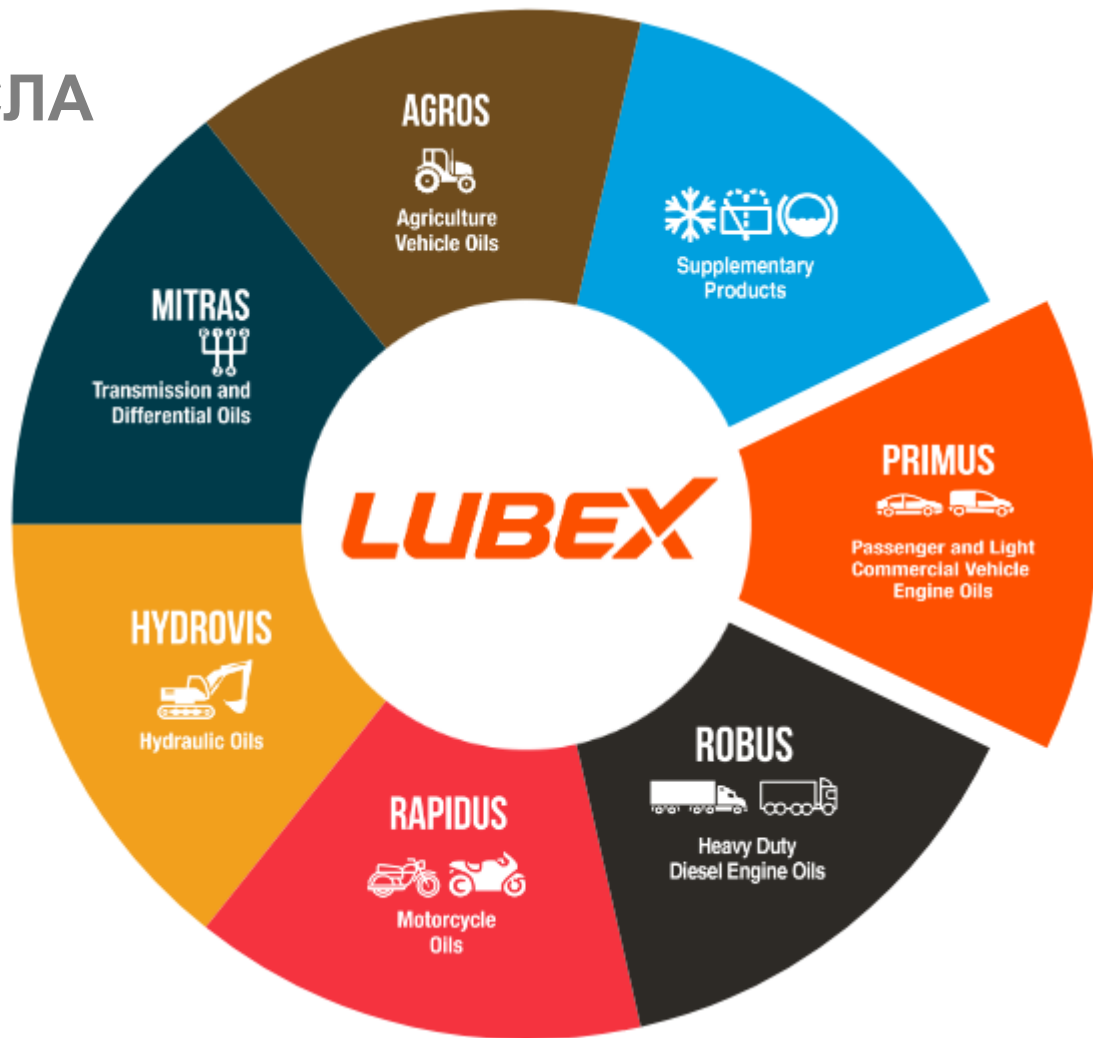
ЛА

AGROS
Agriculture Vehicle Oils

Supplementary Products

PRIMUS
Passenger and Light Commercial Vehicle Engine Oils

ROBUS
Heavy Duty Diesel Engine Oils

RAPIDUS
Motorcycle Oils

HYDROVIS
Hydraulic Oils

MITRAS
Transmission and Differential Oils

LUBEX